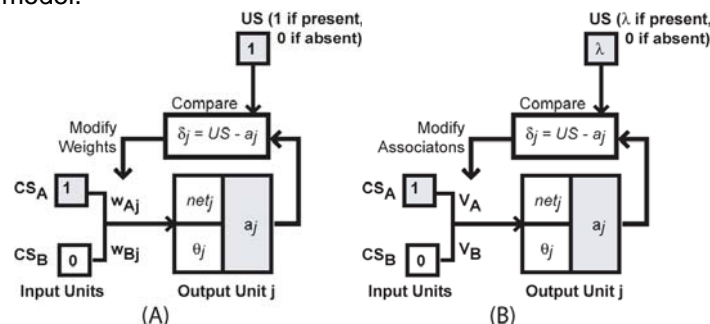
model.

US (1 if present, 0 if absent)
1
Compare
$\delta_j = US - a_j$
Modify Weights
$CS_A$ 1
$w_{Aj}$
$net_j$
$a_j$
$CS_B$ 0
$w_{Bj}$
$\theta_j$
Input Units
Output Unit j
(A)

US ($\lambda$ if present, 0 if absent)
$\lambda$
Compare
$\delta_j = US - a_j$
Modify Associatons
$CS_A$ 1
$V_A$
$net_j$
$a_j$
$CS_B$ 0
$V_B$
$\theta_j$
Input Units
Output Unit j
(B)